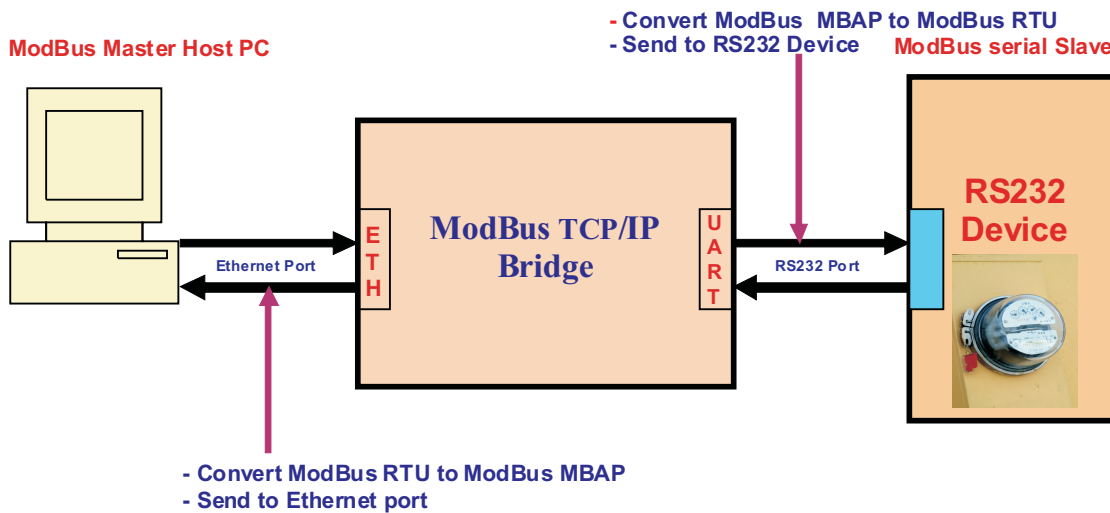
- Convert ModBus MBAP to ModBus RTU
- Send to RS232 Device

ModBus Master Host PC

ModBus serial Slave

ModBus TCP/IP Bridge

ETH

UART

Ethernet Port

RS232 Port

RS232 Device

- Convert ModBus RTU to ModBus MBAP
- Send to Ethernet port